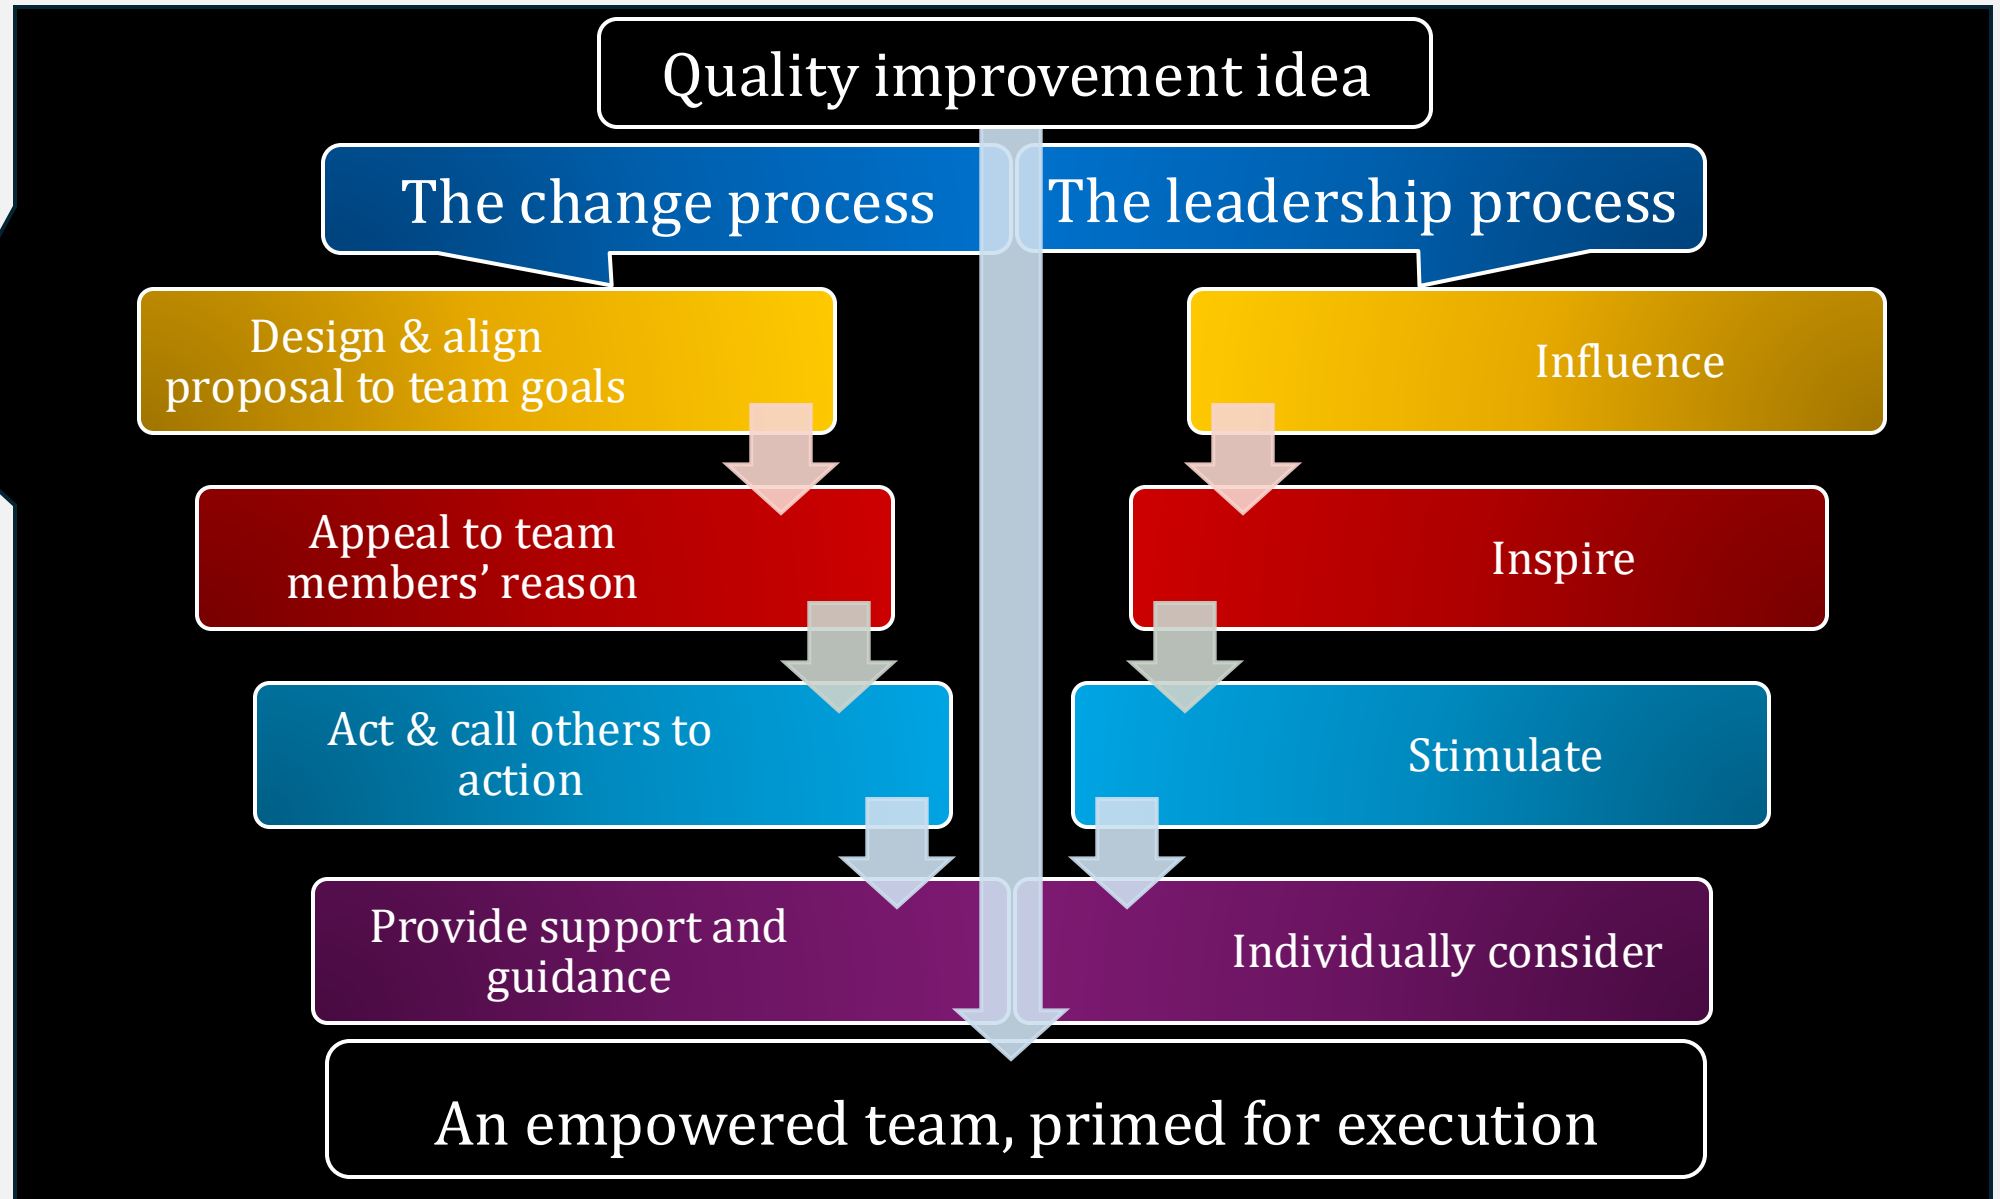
Quality improvement idea

The change process

The leadership process

Design & align proposal to team goals

Influence

Appeal to team members’ reason

Inspire

Act & call others to action

Stimulate

Provide support and guidance

Individually consider

An empowered team, primed for execution